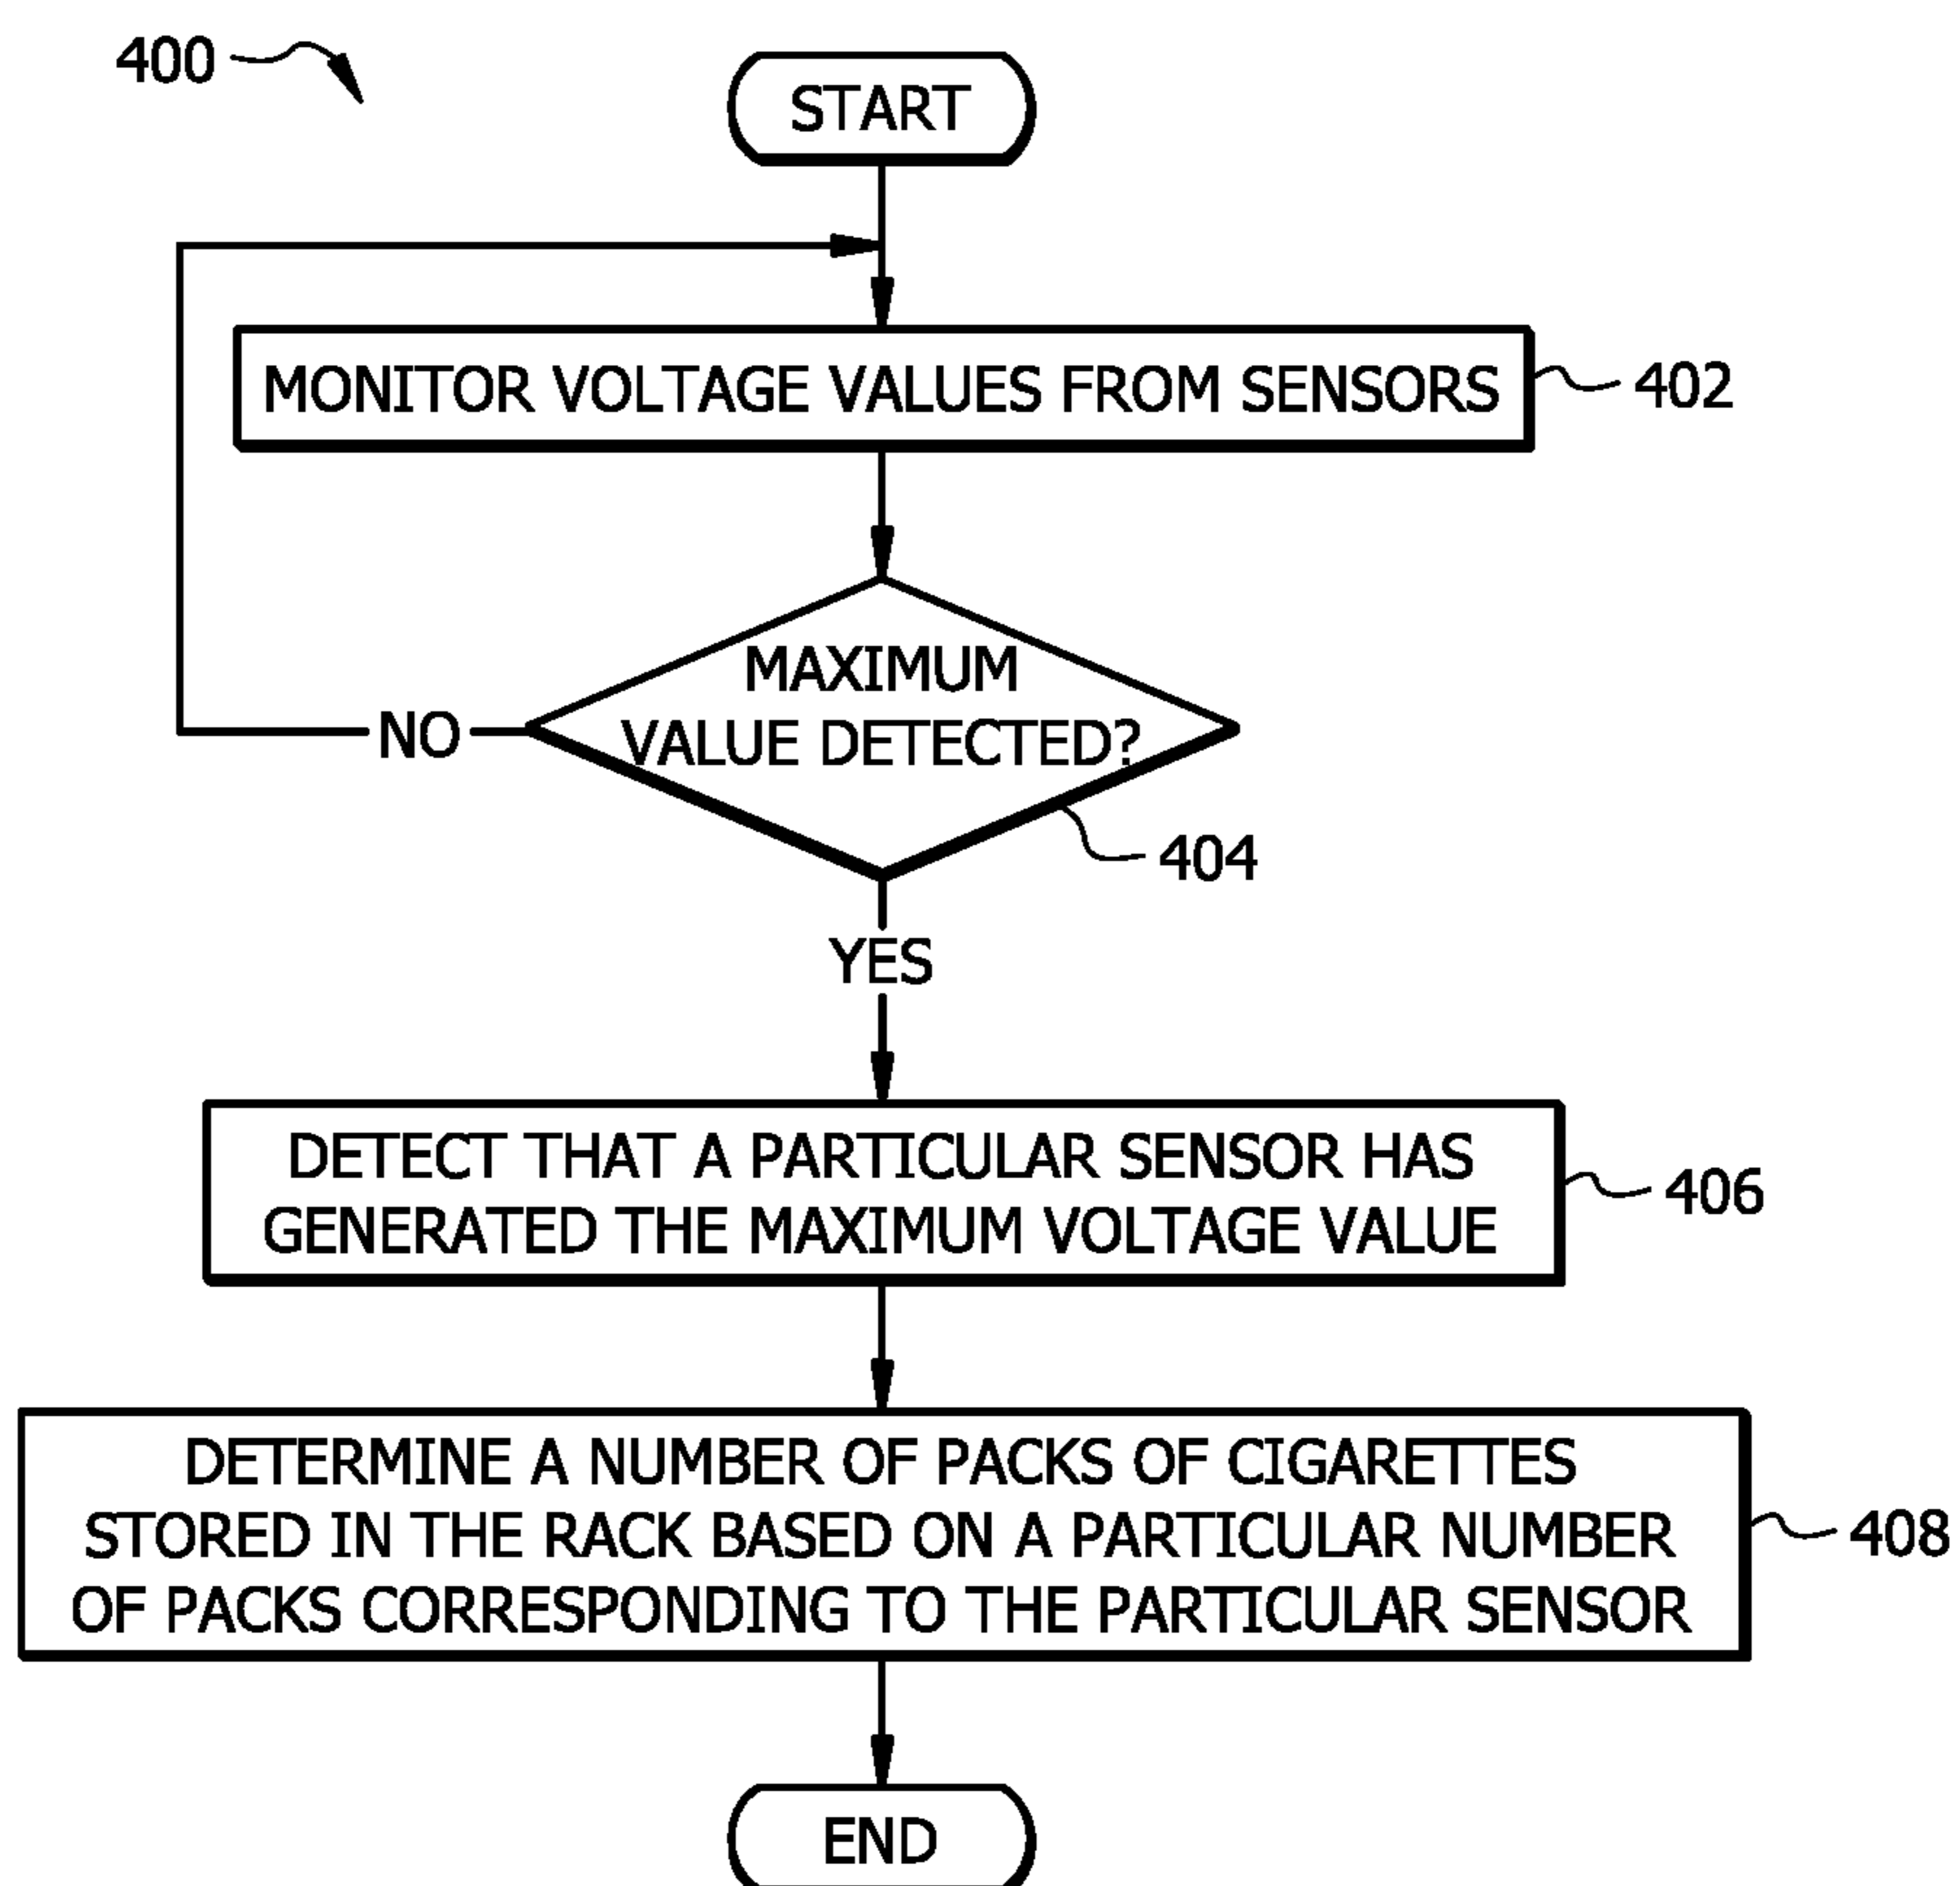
400

START

MONITOR VOLTAGE VALUES FROM SENSORS

402

MAXIMUM VALUE DETECTED?

NO

404

YES

DETECT THAT A PARTICULAR SENSOR HAS GENERATED THE MAXIMUM VOLTAGE VALUE

406

DETERMINE A NUMBER OF PACKS OF CIGARETTES STORED IN THE RACK BASED ON A PARTICULAR NUMBER OF PACKS CORRESPONDING TO THE PARTICULAR SENSOR

408

END